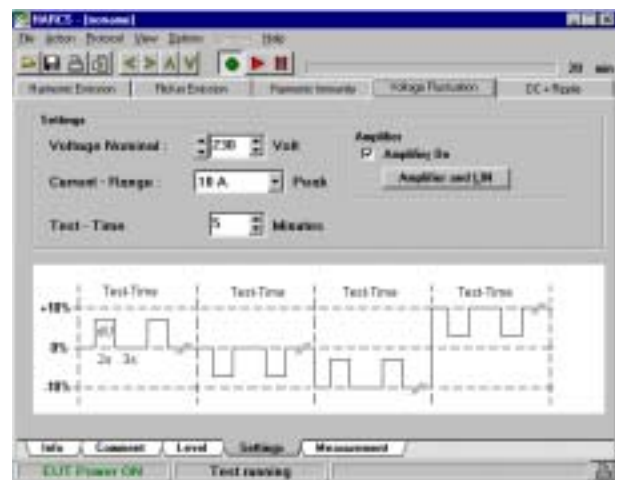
HARCS - [noname]
File Action Protocol View Options Help
20 min
Harmonic Emission | Flicker Emission | Harmonic Immunity | Voltage Fluctuation | DC + Ripple

Settings
Voltage Nominal : 230 Volt
Current - Range : 10 A Peak
Test - Time 5 Minutes

Amplifier
Amplifier On
Amplifier and LIN

Test-Time | Test-Time | Test-Time | Test-Time
+10%
0%
-10%
2s 3s

Info | Comment | Level | Settings | Measurement
EUT Power ON | Test running